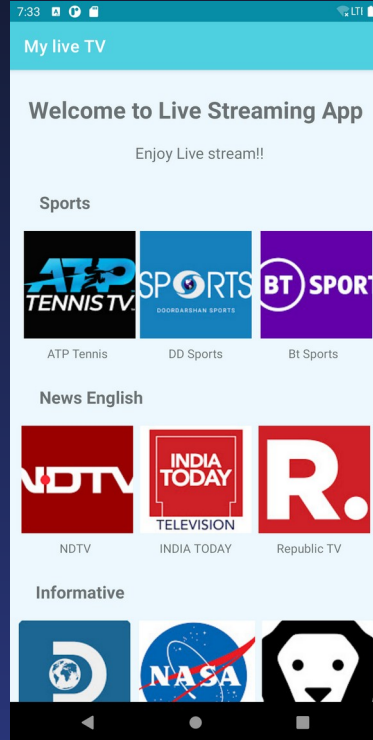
7:33

LTI

My live TV

Welcome to Live Streaming App

Enjoy Live stream!!

Sports

ATP TENNIS TV

SPORTS DOORDARSHAN SPORTS

BT SPORT

ATP Tennis

DD Sports

Bt Sports

News English

NDTV

INDIA TODAY TELEVISION

R.

NDTV

INDIA TODAY

Republic TV

Informative

NASA